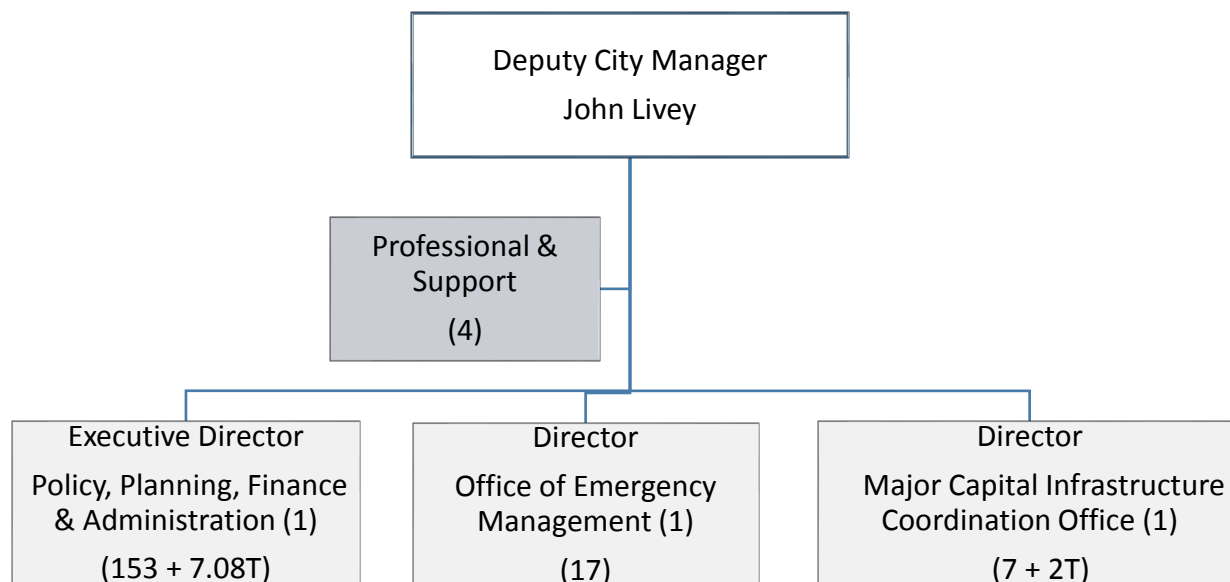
Deputy City Manager
John Livey

Professional & Support
(4)

Executive Director
Policy, Planning, Finance & Administration (1)
(153 + 7.08T)

Director
Office of Emergency Management (1)
(17)

Director
Major Capital Infrastructure Coordination Office (1)
(7 + 2T)